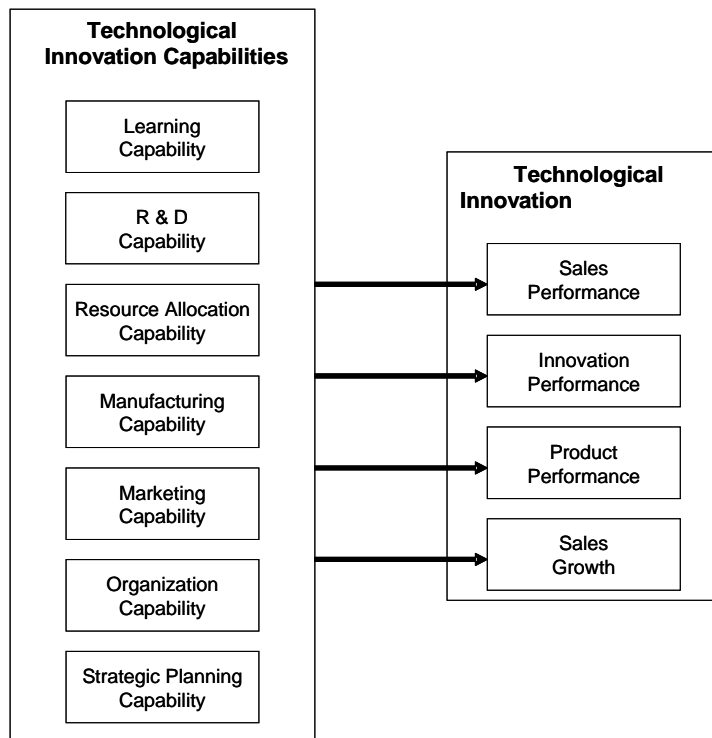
Technological Innovation Capabilities

Learning Capability

R & D Capability

Resource Allocation Capability

Manufacturing Capability

Marketing Capability

Organization Capability

Strategic Planning Capability

Technological Innovation

Sales Performance

Innovation Performance

Product Performance

Sales Growth